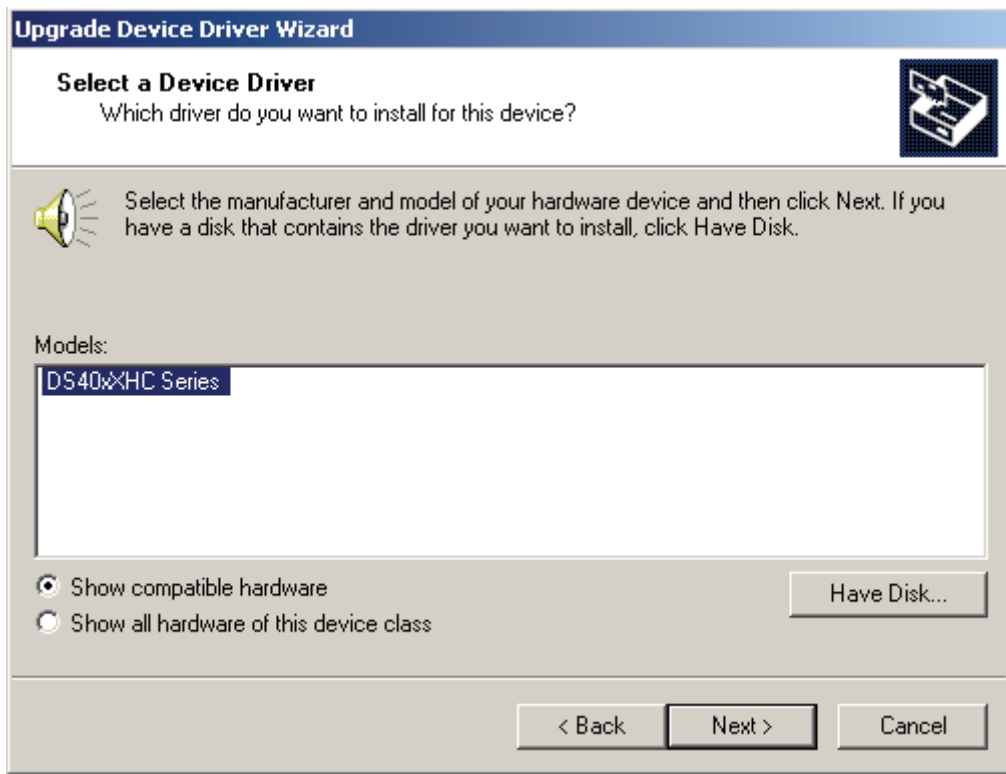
Upgrade Device Driver Wizard

Select a Device Driver
Which driver do you want to install for this device?

Select the manufacturer and model of your hardware device and then click Next. If you have a disk that contains the driver you want to install, click Have Disk.

Models:
DS40xXHC Series

Show compatible hardware
Show all hardware of this device class

Have Disk...

< Back
Next >
Cancel